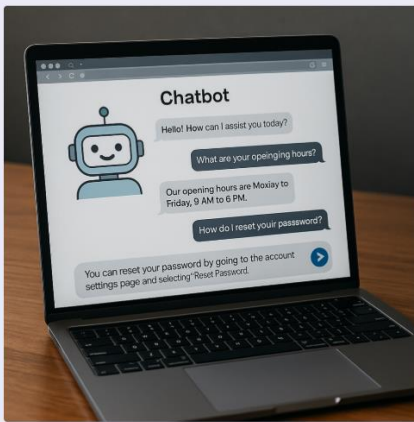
Chatbot

Hello! How can I assist you today?

What are your opeinging hours?

Our opening hours are Moxiay to Friday, 9 AM to 6 PM.

How do I reset yoiur password?

You can reset your password by going to the account settings page and selecting"Reset Password.